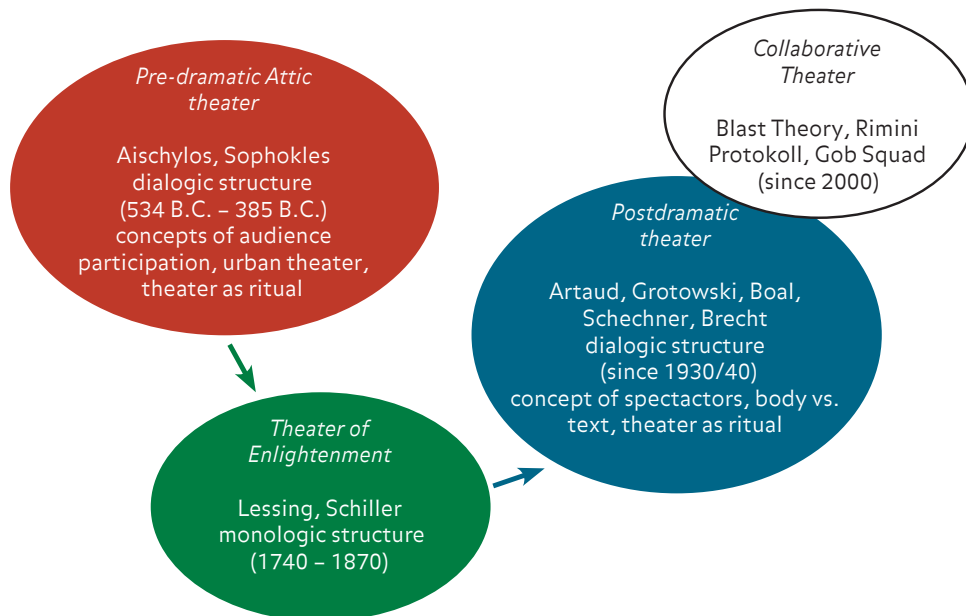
Pre-dramatic Attic theater

Aischylos, Sophokles
dialogic structure
(534 B.C. – 385 B.C.)
concepts of audience participation, urban theater, theater as ritual

Theater of Enlightenment

Lessing, Schiller
monologic structure
(1740 – 1870)

Postdramatic theater

Artaud, Grotowski, Boal, Schechner, Brecht
dialogic structure
(since 1930/40)
concept of spectactors, body vs. text, theater as ritual

Collaborative Theater

Blast Theory, Rimini Protokoll, Gob Squad
(since 2000)